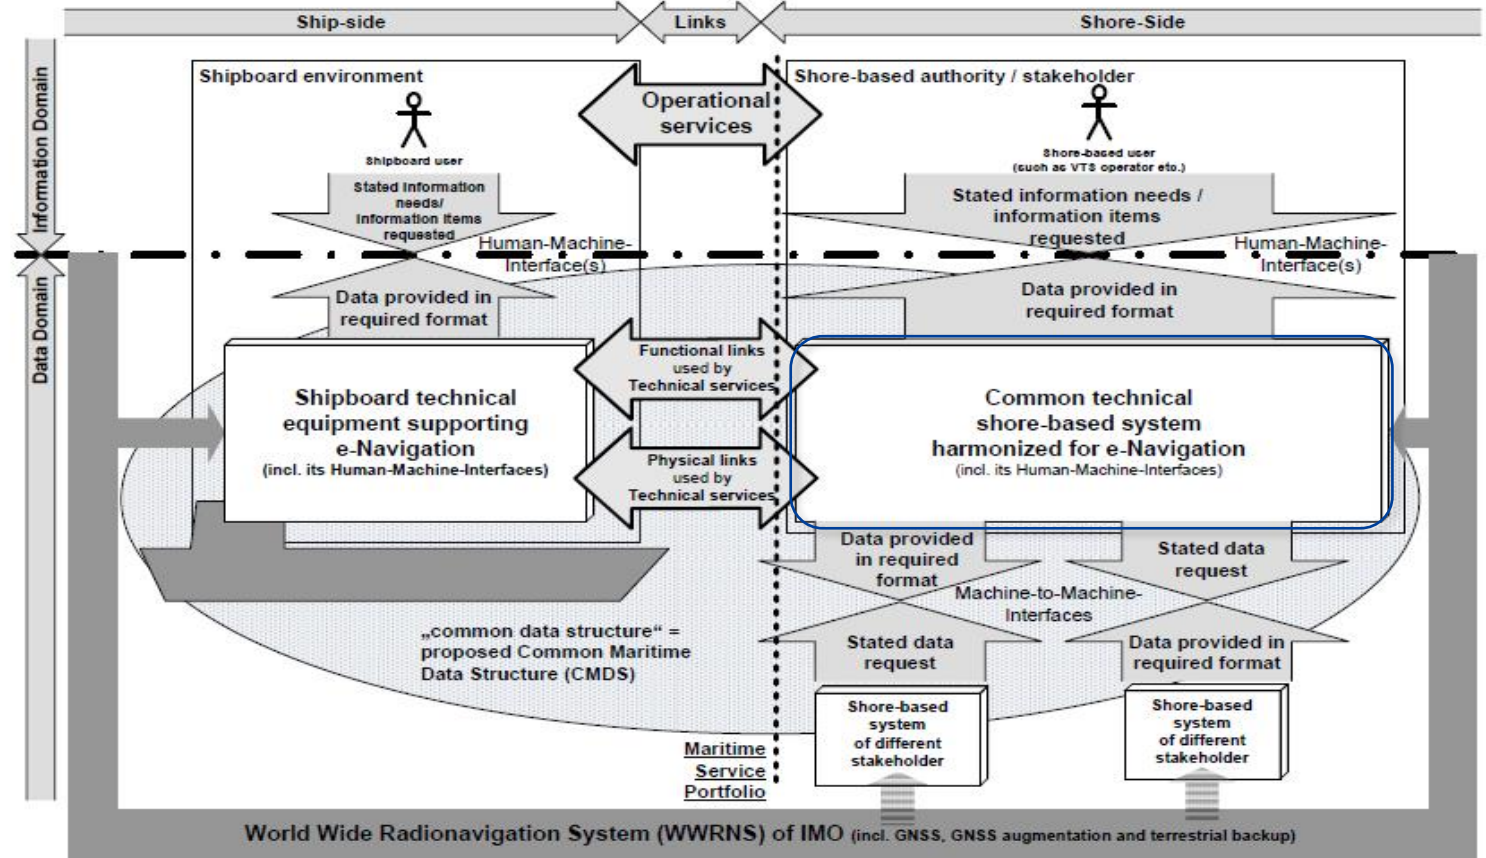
Ship-side
Links
Shore-Side

Information Domain
Data Domain

Shipboard environment
Shipboard user
Stated information needs/ information items requested
Human-Machine-Interface(s)
Data provided in required format

Operational services

Shore-based authority / stakeholder
Shore-based user (such as VTS operator etc.)
Stated information needs / information items requested
Human-Machine-Interface(s)
Data provided in required format

Functional links used by Technical services
Physical links used by Technical services

Shipboard technical equipment supporting e-Navigation
(incl. its Human-Machine-Interfaces)

Common technical shore-based system harmonized for e-Navigation
(incl. its Human-Machine-Interfaces)

Data provided in required format
Stated data request
Machine-to-Machine-Interfaces
Stated data request
Data provided in required format

„common data structure“ = proposed Common Maritime Data Structure (CMDS)

Maritime Service Portfolio

Shore-based system of different stakeholder
Shore-based system of different stakeholder

World Wide Radionavigation System (WWRNS) of IMO (incl. GNSS, GNSS augmentation and terrestrial backup)